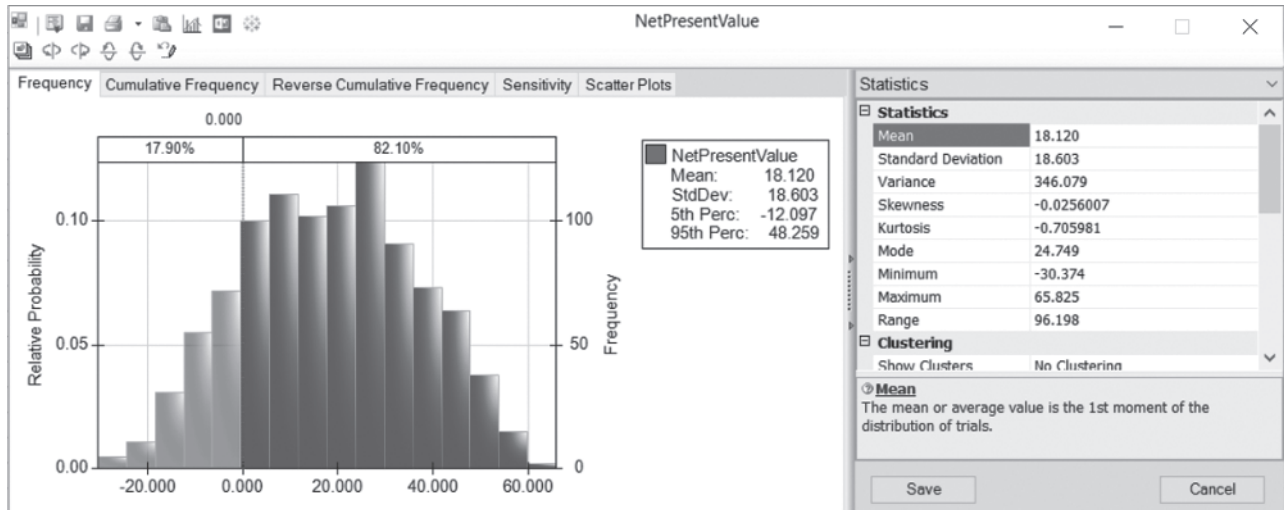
NetPresentValue

Frequency | Cumulative Frequency | Reverse Cumulative Frequency | Sensitivity | Scatter Plots

0.000

17.90% | 82.10%

NetPresentValue
Mean: 18.120
StdDev: 18.603
5th Perc: -12.097
95th Perc: 48.259

Relative Probability

0.10
0.05
0.00

Frequency

100
50
0

-20.000 0.000 20.000 40.000 60.000

Statistics

| Statistics | |
|---|---|
| Mean | 18.120 |
| Standard Deviation | 18.603 |
| Variance | 346.079 |
| Skewness | -0.0256007 |
| Kurtosis | -0.705981 |
| Mode | 24.749 |
| Minimum | -30.374 |
| Maximum | 65.825 |
| Range | 96.198 |
| Clustering | |
| Show Clusters | No Clustering |

Mean
The mean or average value is the 1st moment of the distribution of trials.

Save
Cancel